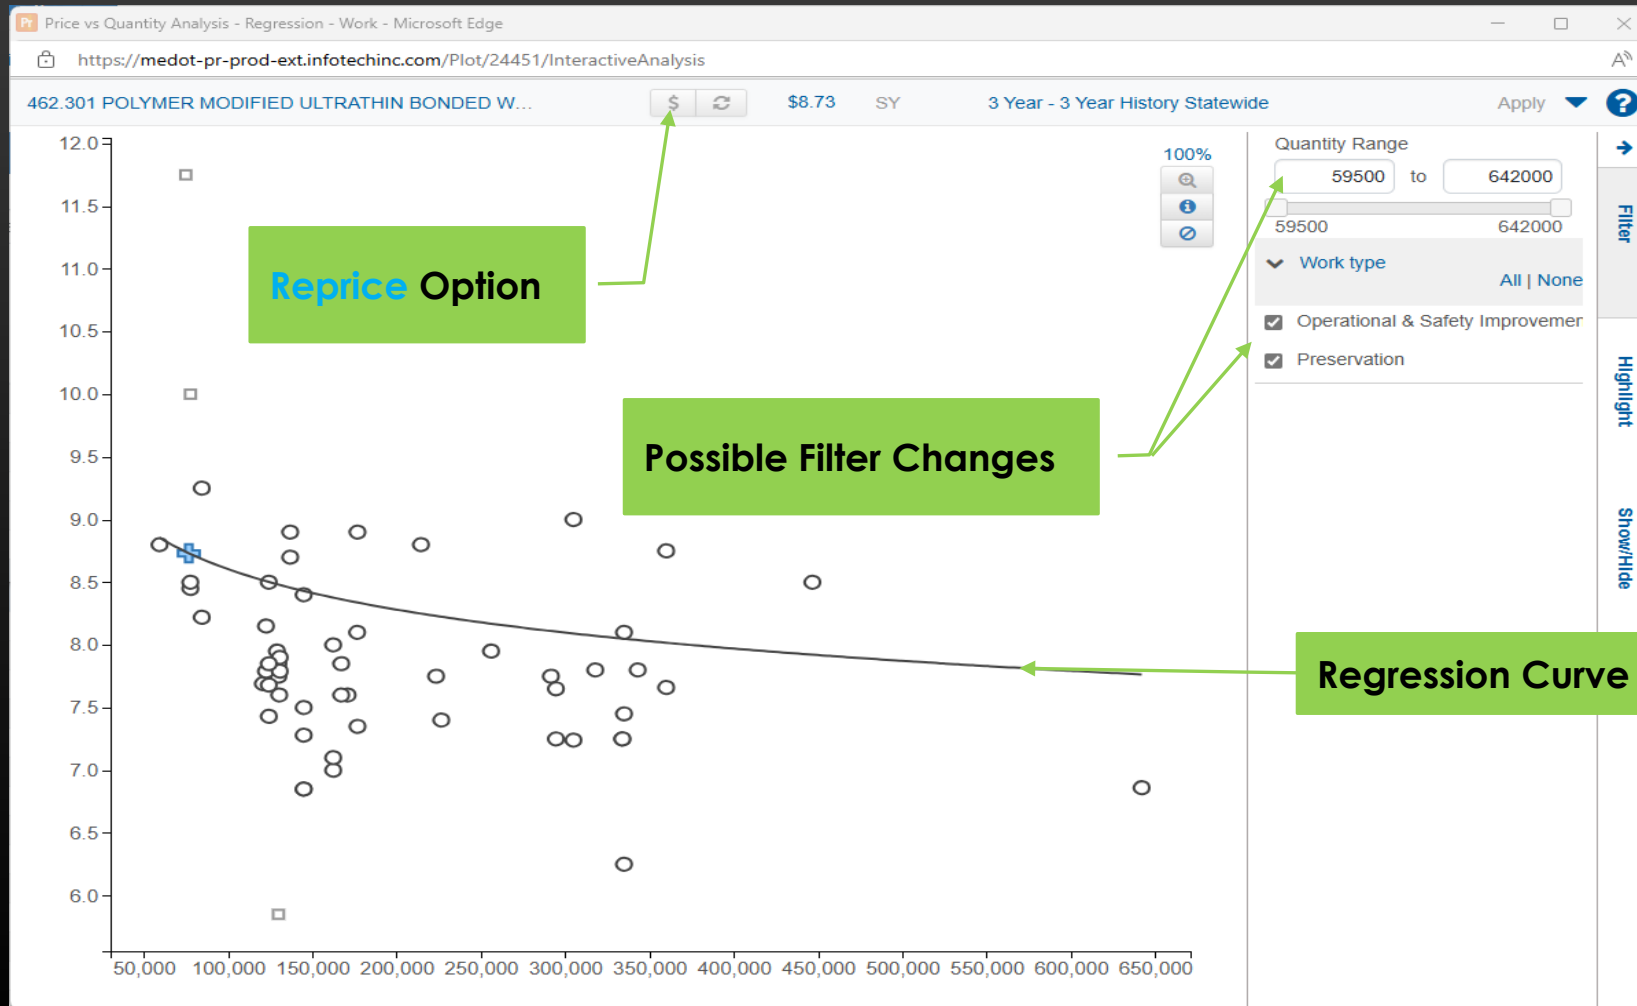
Price vs Quantity Analysis - Regression - Work - Microsoft Edge

https://medot-pr-prod-ext.infotechinc.com/Plot/24451/InteractiveAnalysis

462.301 POLYMER MODIFIED ULTRATHIN BONDED W... $ $8.73 SY 3 Year - 3 Year History Statewide Apply ?

Reprice Option

Possible Filter Changes

Regression Curve

100%

Quantity Range
59500 to 642000
59500 642000

Work type
All | None
Operational & Safety Improvemer
Preservation

Filter
Highlight
Show/Hide

12.0
11.5
11.0
10.5
10.0
9.5
9.0
8.5
8.0
7.5
7.0
6.5
6.0

50,000 100,000 150,000 200,000 250,000 300,000 350,000 400,000 450,000 500,000 550,000 600,000 650,000